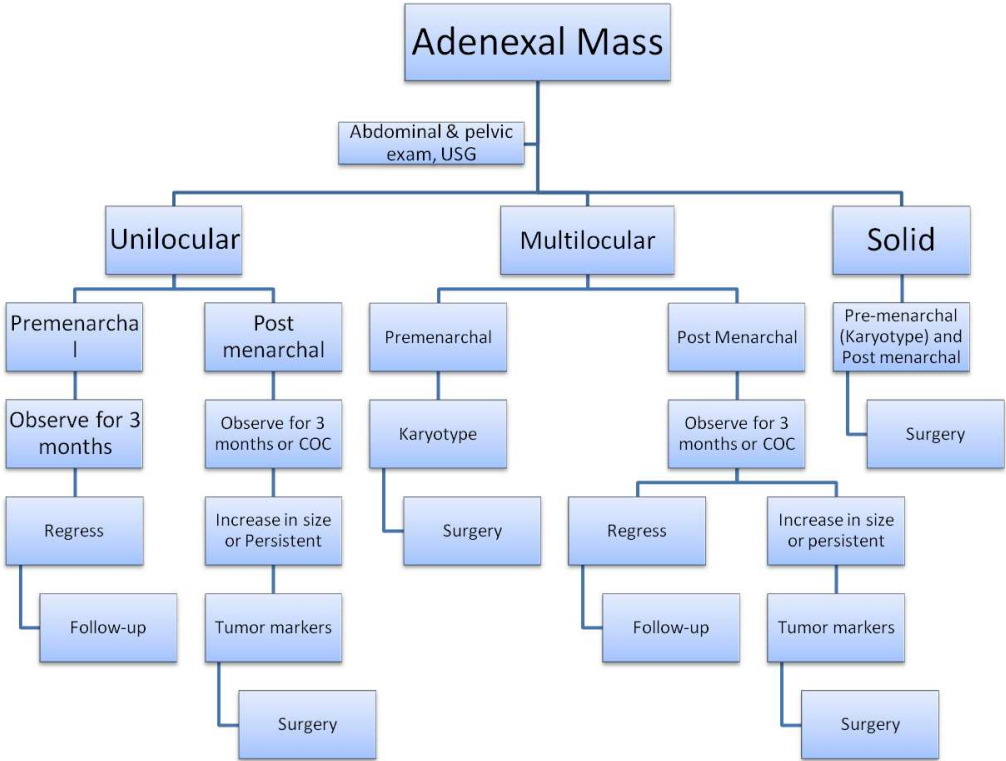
Adenexal Mass

Abdominal & pelvic exam, USG

Unilocular

Premenarchal

Observe for 3 months

Regress

Follow-up

Post menarchal

Observe for 3 months or COC

Increase in size or Persistent

Tumor markers

Surgery

Multilocular

Premenarchal

Karyotype

Surgery

Post Menarchal

Observe for 3 months or COC

Regress

Follow-up

Increase in size or persistent

Tumor markers

Surgery

Solid

Pre-menarchal (Karyotype) and Post menarchal

Surgery